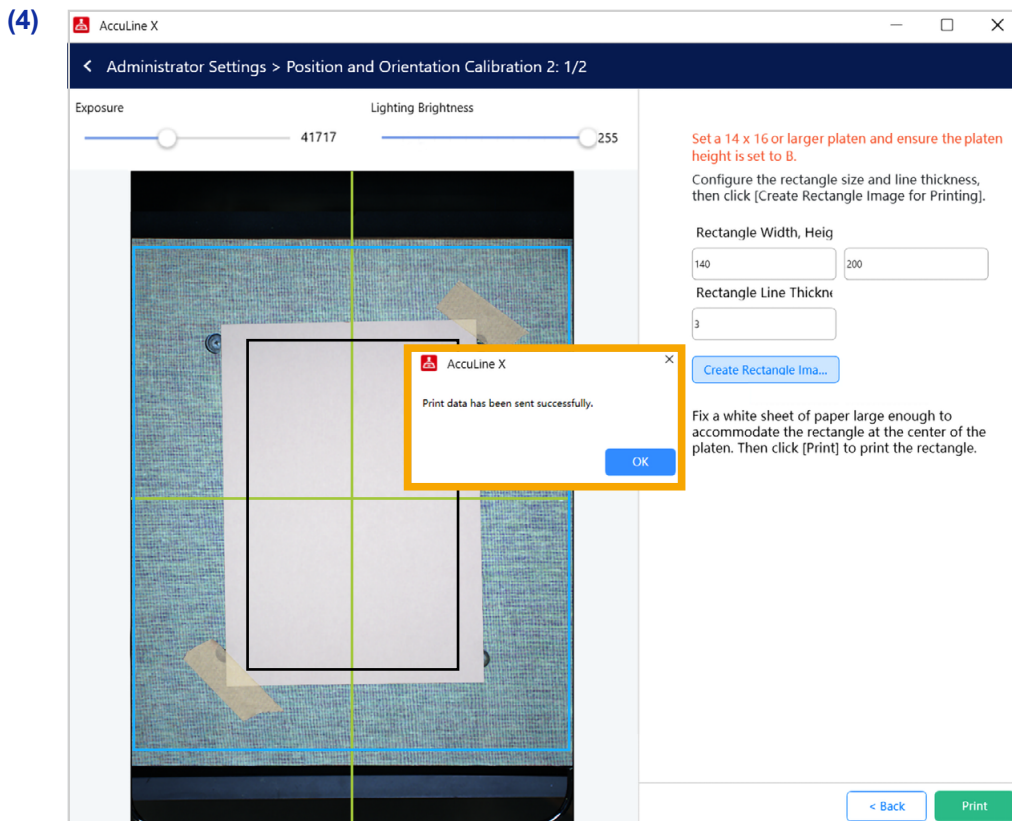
(4)

AccuLine X

Administrator Settings > Position and Orientation Calibration 2: 1/2

Exposure

41717

Lighting Brightness

255

Set a 14 x 16 or larger platen and ensure the platen height is set to B.

Configure the rectangle size and line thickness, then click [Create Rectangle Image for Printing].

Rectangle Width, Heig

140

200

Rectangle Line Thickne

3

Create Rectangle Ima...

Fix a white sheet of paper large enough to accommodate the rectangle at the center of the platen. Then click [Print] to print the rectangle.

AccuLine X

Print data has been sent successfully.

OK

< Back

Print